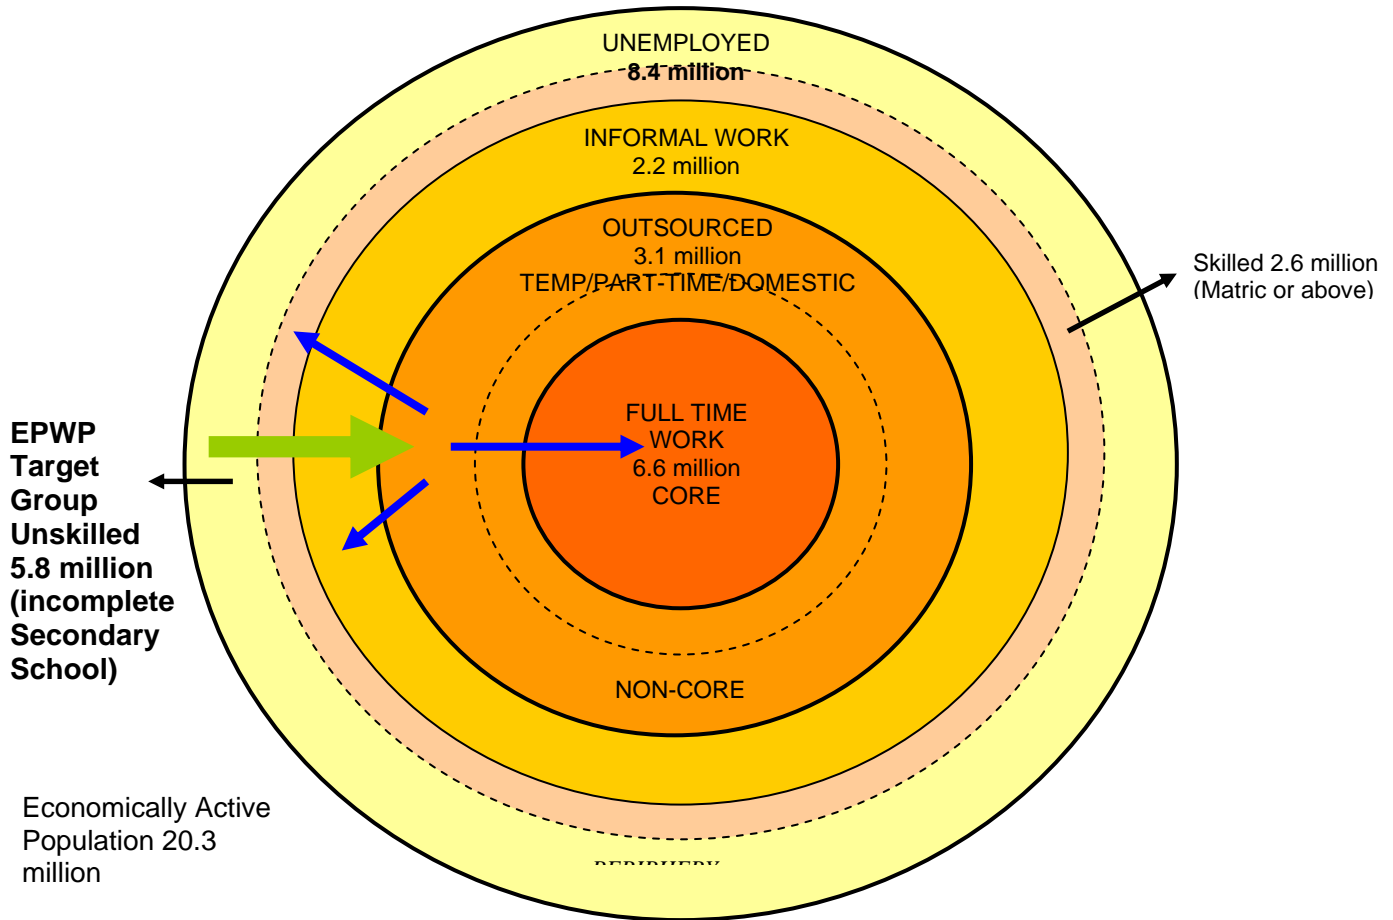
UNEMPLOYED
8.4 million

INFORMAL WORK
2.2 million

OUTSOURCED
3.1 million
TEMP/PART-TIME/DOMESTIC

Skilled 2.6 million
(Matric or above)

EPWP Target Group Unskilled 5.8 million (incomplete Secondary School)

FULL TIME WORK
6.6 million
CORE

NON-CORE

Economically Active Population 20.3 million

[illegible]